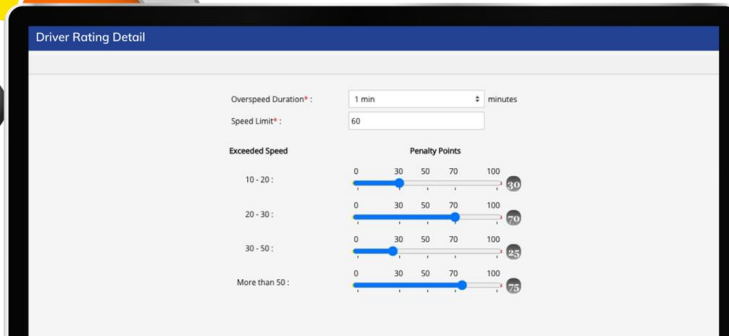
Driver Rating Detail

Overspeed Duration* : 1 min minutes

Speed Limit* : 60

Exceeded Speed

Penalty Points

10 - 20 : 0 30 50 70 100 30

20 - 30 : 0 30 50 70 100 70

30 - 50 : 0 30 50 70 100 25

More than 50 : 0 30 50 70 100 75